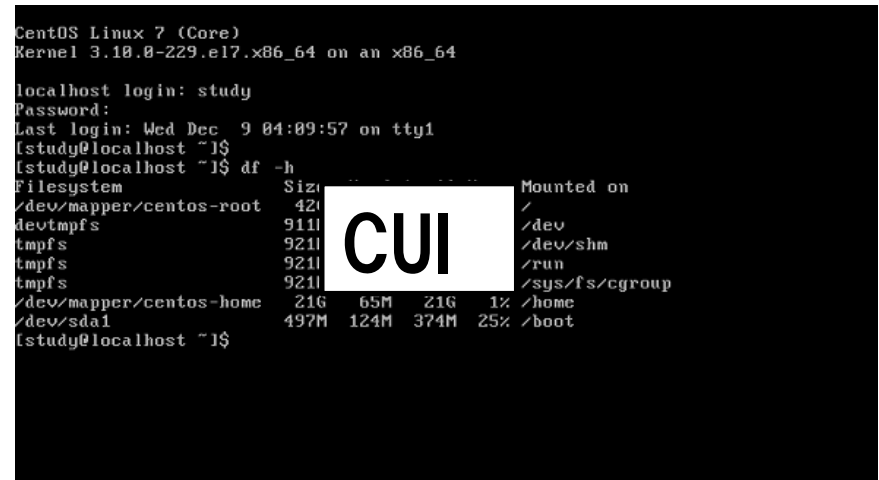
CentOS Linux 7 (Core)
Kernel 3.10.0-229.el7.x86_64 on an x86_64

localhost login: study
Password:
Last login: Wed Dec  9 04:09:57 on tty1
[study@localhost ~]$
[study@localhost ~]$ df -h
Filesystem              Siz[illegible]   Mounted on
/dev/mapper/centos-root  42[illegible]   /
devtmpfs                911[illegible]   /dev
tmpfs                   921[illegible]   /dev/shm
tmpfs                   921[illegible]   /run
tmpfs                   921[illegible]   /sys/fs/cgroup
/dev/mapper/centos-home  21G   65M   21G   1% /home
/dev/sda1               497M  124M  374M  25% /boot
[study@localhost ~]$

CUI